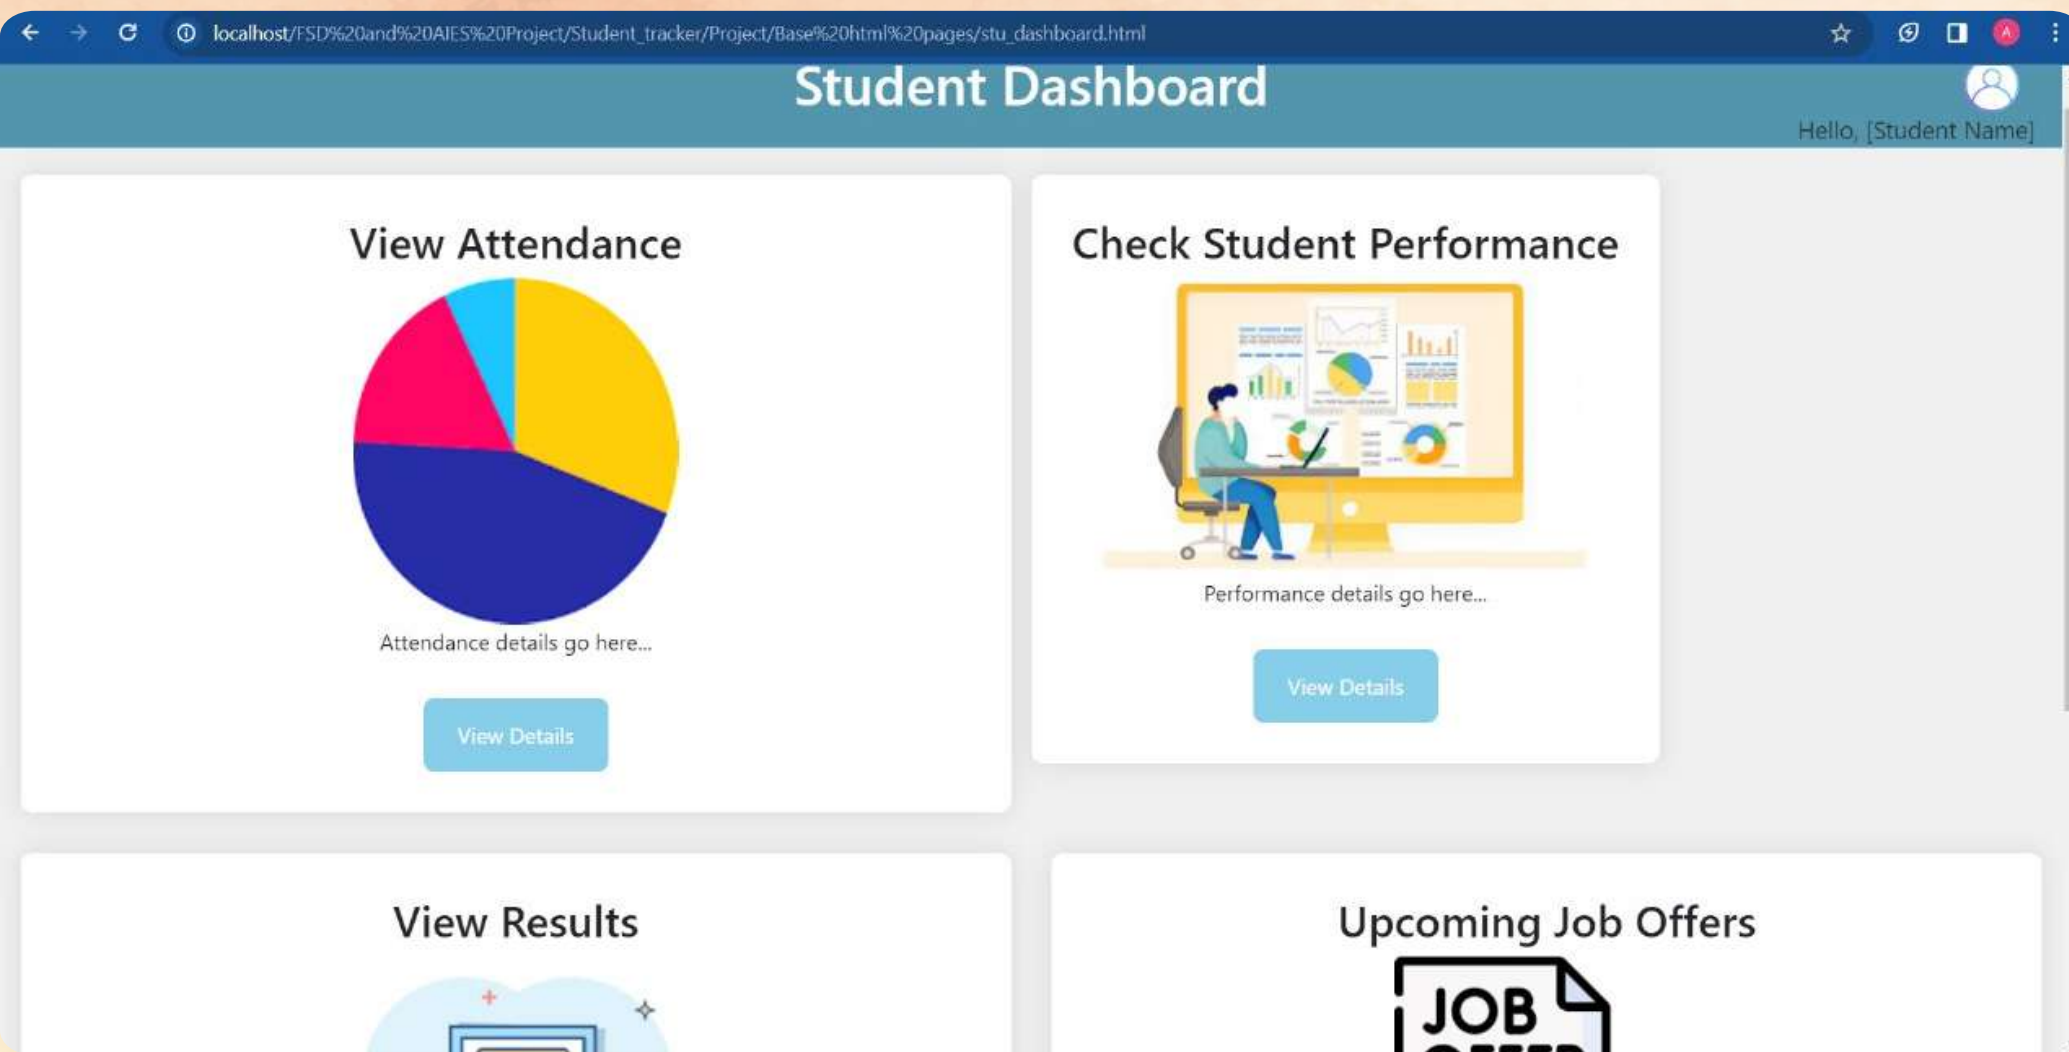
localhost/FSD%20and%20AIES%20Project/Student_tracker/Project/Base%20html%20pages/stu_dashboard.html

Student Dashboard

Hello, [Student Name]

View Attendance

Attendance details go here...

View Details

Check Student Performance

Performance details go here...

View Details

View Results

Upcoming Job Offers

JOB